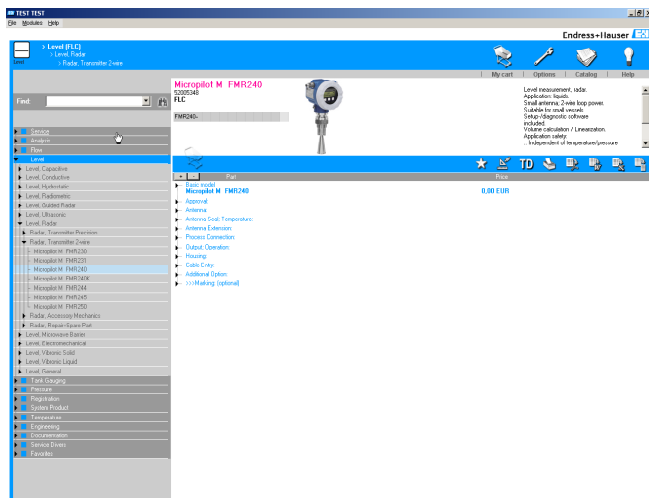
TEST TEST
File Modules Help

Level
> Level (FLC)
> Level, Radar
> Radar, Transmitter 2-wire

Endress+Hauser

My cart | Options | Catalog | Help

Find:

Service
Analysis
Flow
Level
Level, Capacitive
Level, Conductive
Level, Hydrostatic
Level, Radiometric
Level, Guided Radar
Level, Ultrasonic
Level, Radar
Radar, Transmitter Precision
Radar, Transmitter 2-wire
Micropilot M FMR230
Micropilot M FMR231
Micropilot M FMR240
Micropilot M FMR240K
Micropilot M FMR244
Micropilot M FMR245
Micropilot M FMR250
Radar, Accessory Mechanics
Radar, Repair-Spare Part
Level, Microwave Barrier
Level, Electromechanical
Level, Vibronic Solid
Level, Vibronic Liquid
Level, General
Tank Gauging
Pressure
Registration
System Product
Temperature
Engineering
Documentation
Service Device
Favorites

Micropilot M FMR240
52005348
FLC

FMR240-

Level measurement, radar.
Application: liquids.
Small antenna, 2-wire loop power.
Suitable for small vessels.
Setup-/diagnostic software included.
Volume calculation / Linearization.
Application safety:
... Independent of temperature/pressure

TD

Part | Price
Basic model
Micropilot M FMR240 | 0,00 EUR
Approval:
Antenna:
Antenna Seal; Temperature:
Antenna Extension:
Process Connection:
Output; Operation:
Housing:
Cable Entry:
Additional Option:
>>>Marking: (optional)